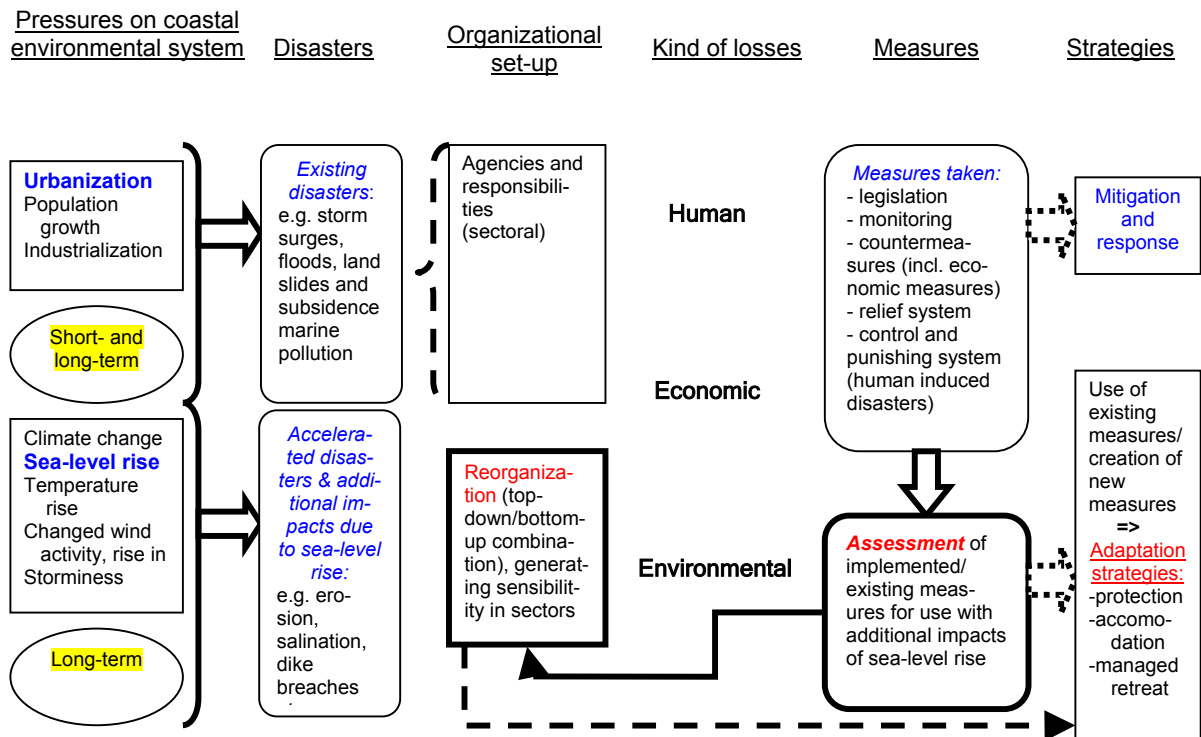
Pressures on coastal environmental system

Disasters

Organizational set-up

Kind of losses

Measures

Strategies

Urbanization
Population growth
Industrialization

Short- and long-term

Existing disasters: e.g. storm surges, floods, land slides and subsidence marine pollution

Agencies and responsibilities (sectoral)

Human

Economic

Measures taken:
- legislation
- monitoring
- countermeasures (incl. economic measures)
- relief system
- control and punishing system (human induced disasters)

Mitigation and response

Climate change
Sea-level rise
Temperature rise
Changed wind activity, rise in Storminess

Long-term

Accelerated disasters & additional impacts due to sea-level rise:
e.g. erosion, salination, dike breaches

Reorganization (top-down/bottom-up combination), generating sensibility in sectors

Environmental

Assessment of implemented/ existing measures for use with additional impacts of sea-level rise

Use of existing measures/ creation of new measures
=>
Adaptation strategies:
-protection
-accomodation
-managed retreat